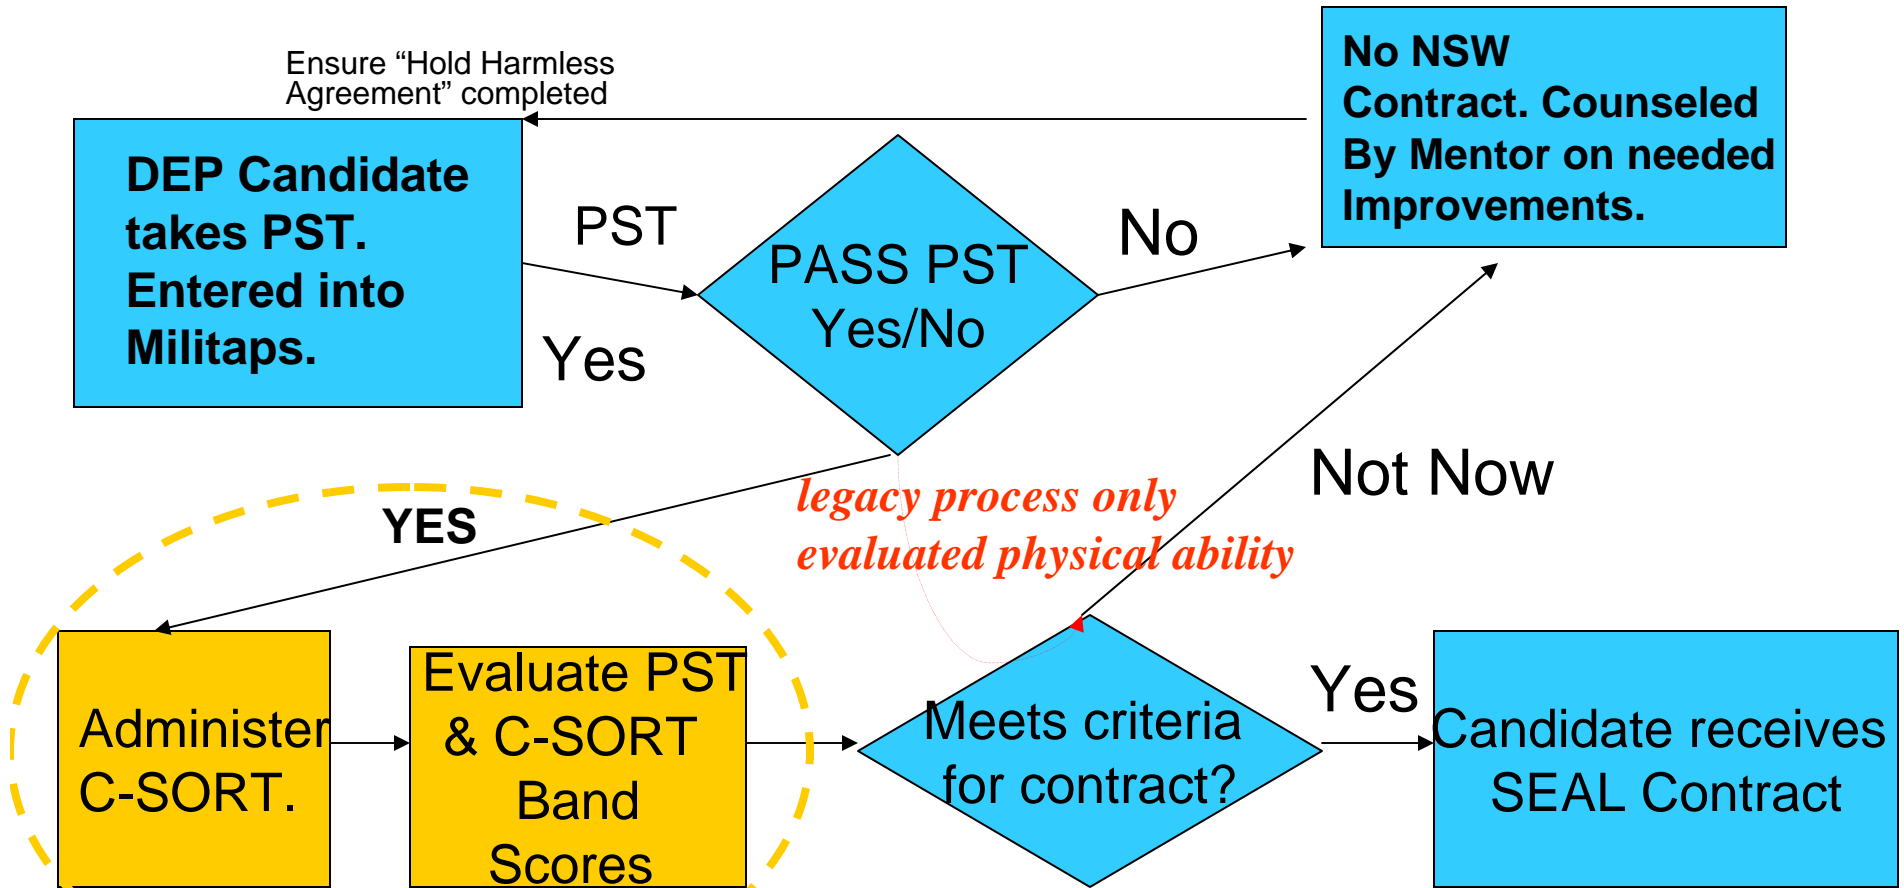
Ensure "Hold Harmless Agreement" completed

No NSW Contract. Counseled By Mentor on needed Improvements.

DEP Candidate takes PST. Entered into Militaps.

PST

PASS PST Yes/No

No

Yes

Not Now

YES

legacy process only evaluated physical ability

Administer C-SORT.

Evaluate PST & C-SORT Band Scores

Meets criteria for contract?

Yes

Candidate receives SEAL Contract